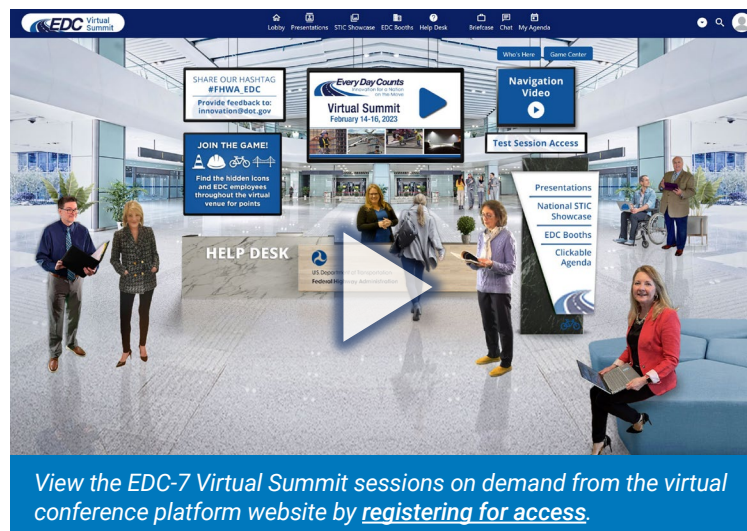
EDC Virtual Summit

Lobby Presentations STIC Showcase EDC Booths Help Desk Briefcase Chat My Agenda

Who's Here Game Center

SHARE OUR HASHTAG #FHWA_EDC Provide feedback to: innovation@dot.gov

Every Day Counts Innovation for a Nation on the Move Virtual Summit February 14-16, 2023

Navigation Video

JOIN THE GAME! Find the hidden icons and EDC employees throughout the virtual venue for points

Test Session Access

Presentations

National STIC Showcase

EDC Booths

Clickable Agenda

HELP DESK

U.S. Department of Transportation Federal Highway Administration

View the EDC-7 Virtual Summit sessions on demand from the virtual conference platform website by registering for access.